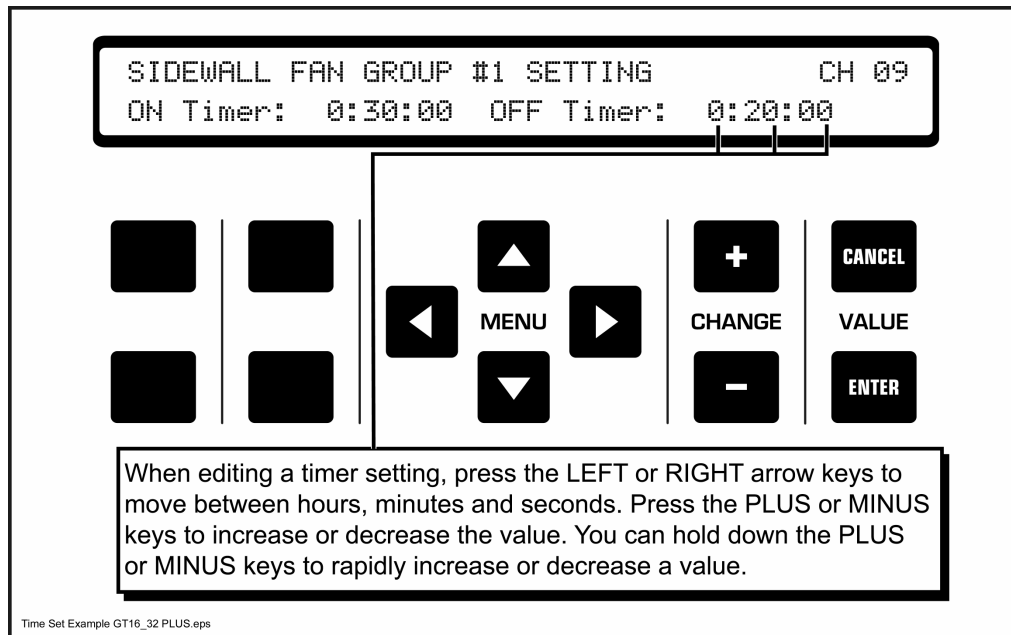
SIDEWALL FAN GROUP #1 SETTING CH 09
ON Timer: 0:30:00 OFF Timer: 0:20:00

MENU

+
CHANGE
–

CANCEL
VALUE
ENTER

When editing a timer setting, press the LEFT or RIGHT arrow keys to move between hours, minutes and seconds. Press the PLUS or MINUS keys to increase or decrease the value. You can hold down the PLUS or MINUS keys to rapidly increase or decrease a value.

Time Set Example GT16_32 PLUS.eps